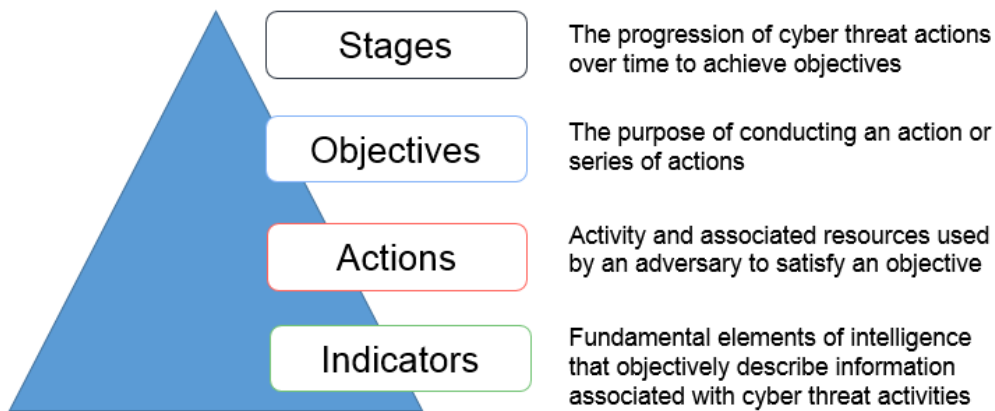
Stages

The progression of cyber threat actions over time to achieve objectives

Objectives

The purpose of conducting an action or series of actions

Actions

Activity and associated resources used by an adversary to satisfy an objective

Indicators

Fundamental elements of intelligence that objectively describe information associated with cyber threat activities